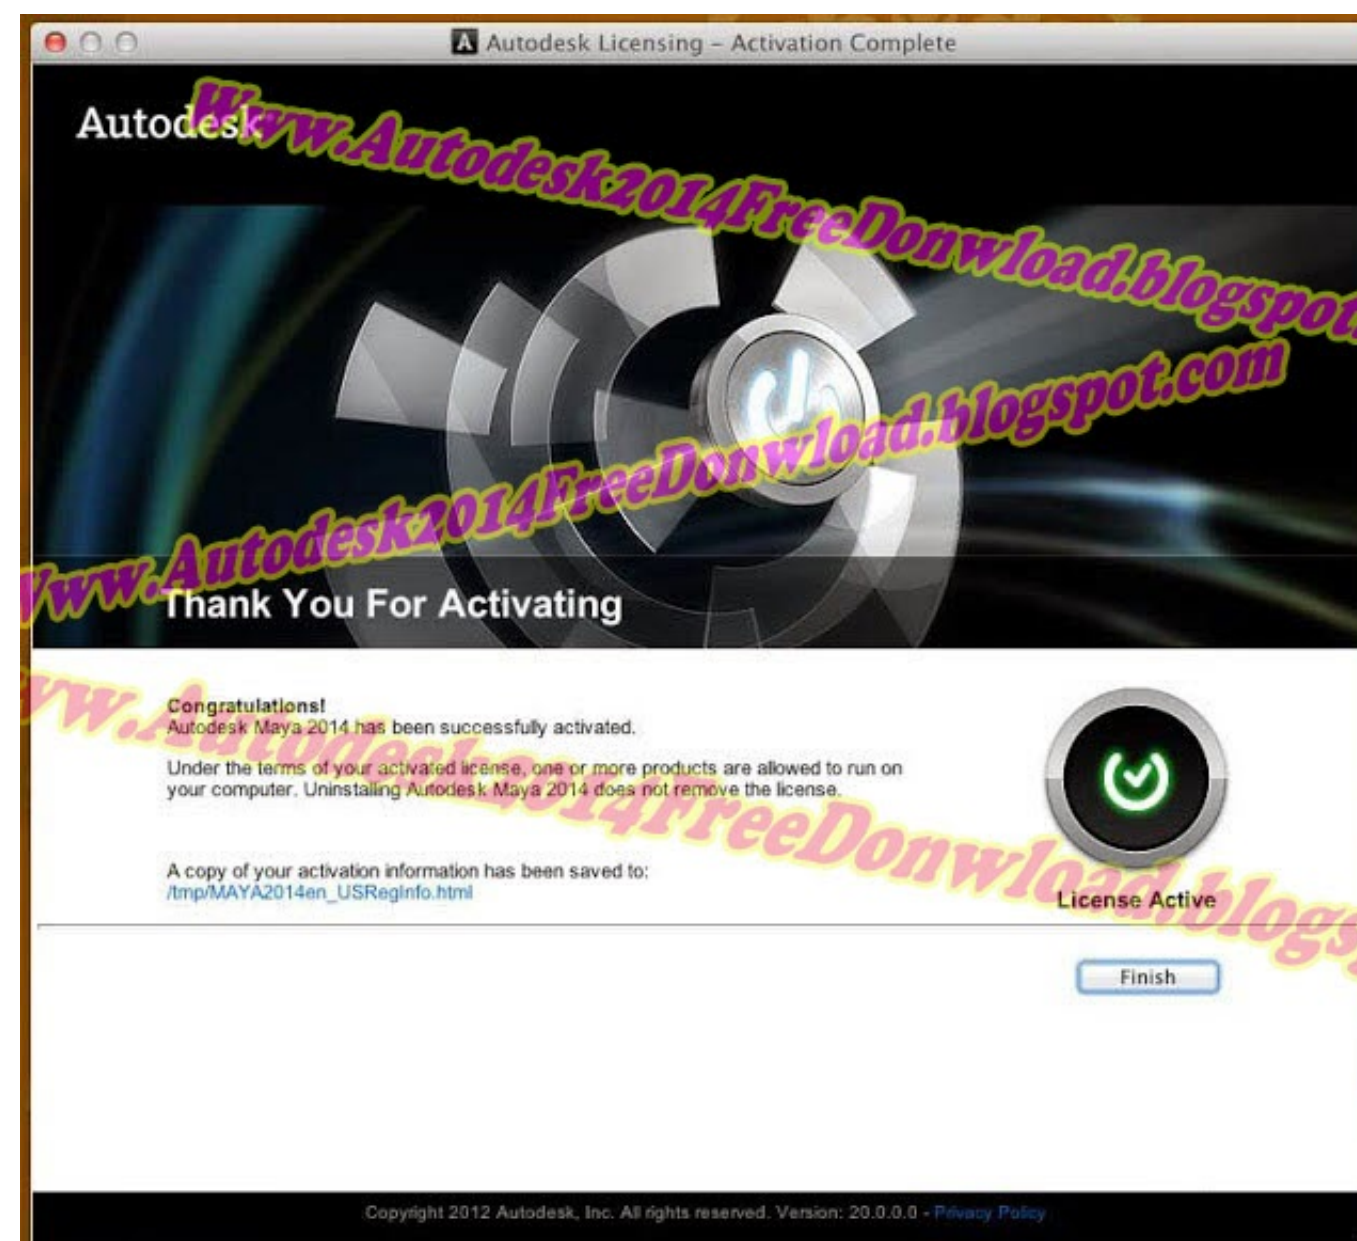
Autodesk Licensing – Activation Complete

Autodesk

Www.Autodesk2014FreeDonwload.blogspot

Www.Autodesk2014FreeDonwload.blogspot.com

Thank You For Activating

Www.Autodesk2014FreeDonwload.blogs

Congratulations!
Autodesk Maya 2014 has been successfully activated.

Under the terms of your activated license, one or more products are allowed to run on your computer. Uninstalling Autodesk Maya 2014 does not remove the license.

A copy of your activation information has been saved to:
/tmp/MAYA2014en_USRegInfo.html

License Active

Finish

Copyright 2012 Autodesk, Inc. All rights reserved. Version: 20.0.0.0 - Privacy Policy